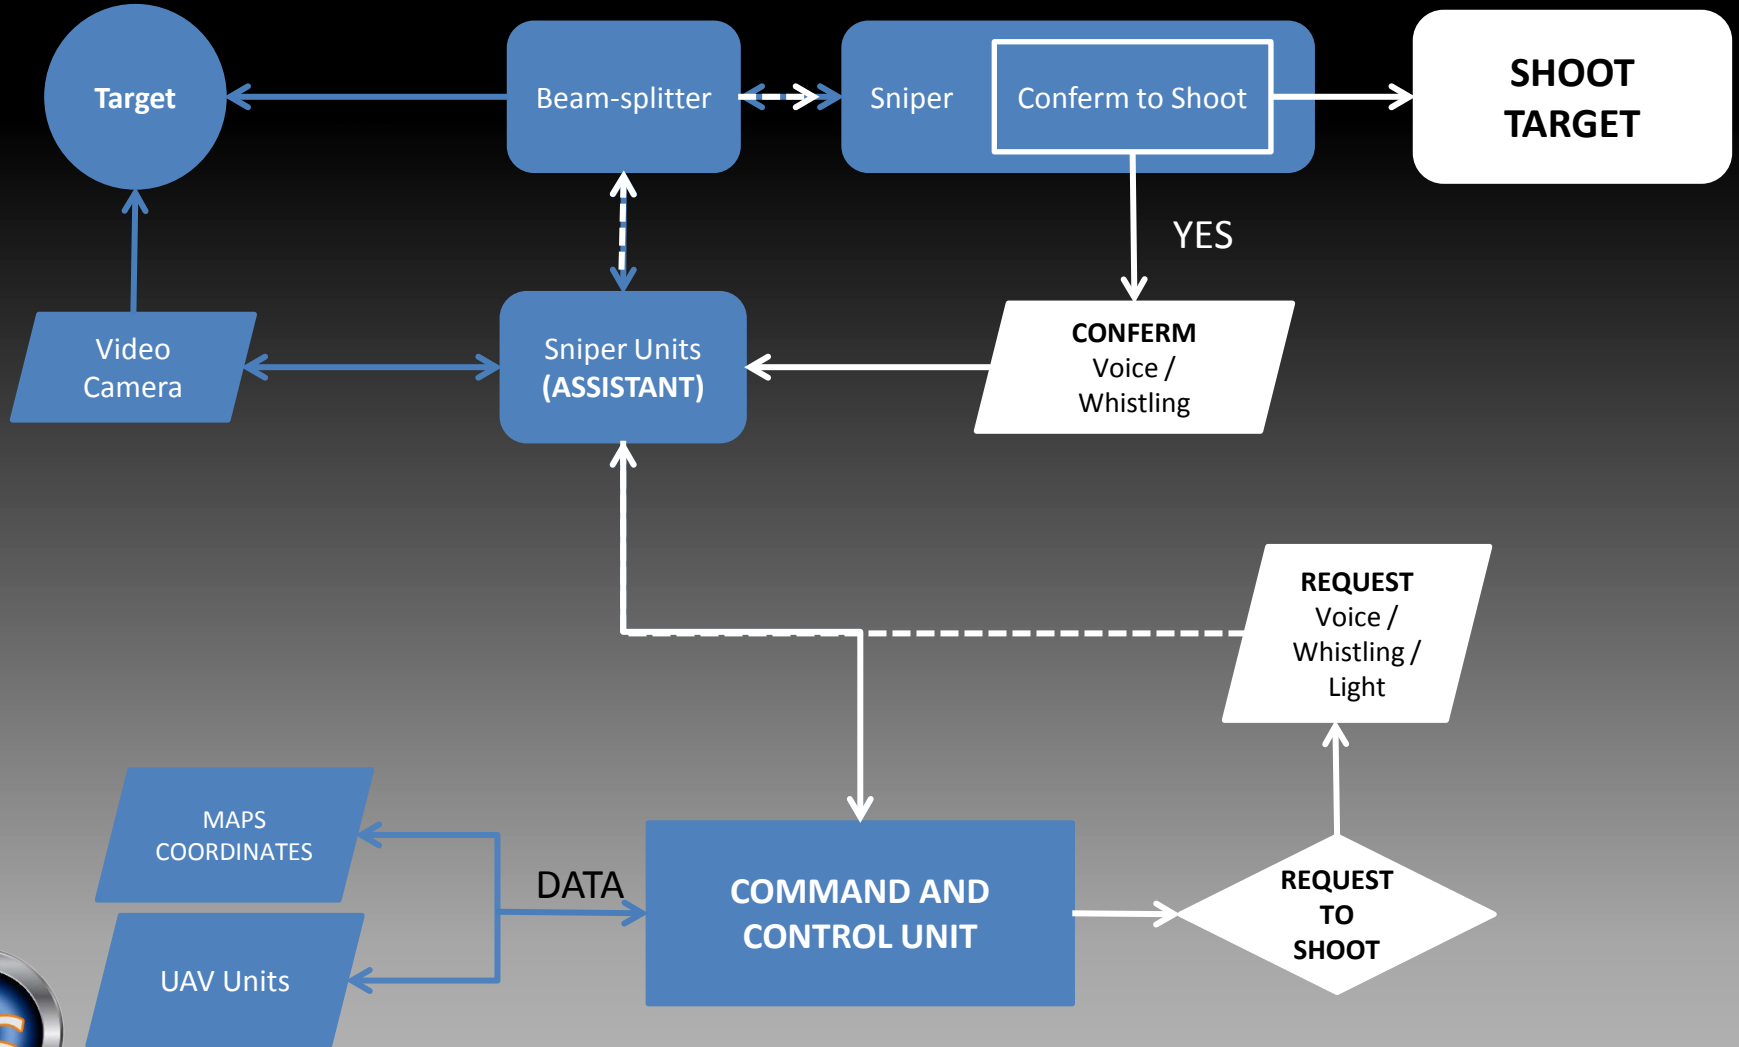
Target

Beam-splitter

Sniper

Conferm to Shoot

SHOOT TARGET

YES

Video Camera

Sniper Units (ASSISTANT)

CONFERM Voice / Whistling

REQUEST Voice / Whistling / Light

MAPS COORDINATES

DATA

COMMAND AND CONTROL UNIT

REQUEST TO SHOOT

UAV Units